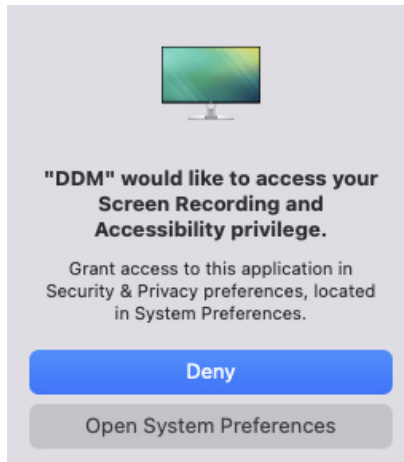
"DDM" would like to access your Screen Recording and Accessibility privilege.

Grant access to this application in Security & Privacy preferences, located in System Preferences.

Deny

Open System Preferences